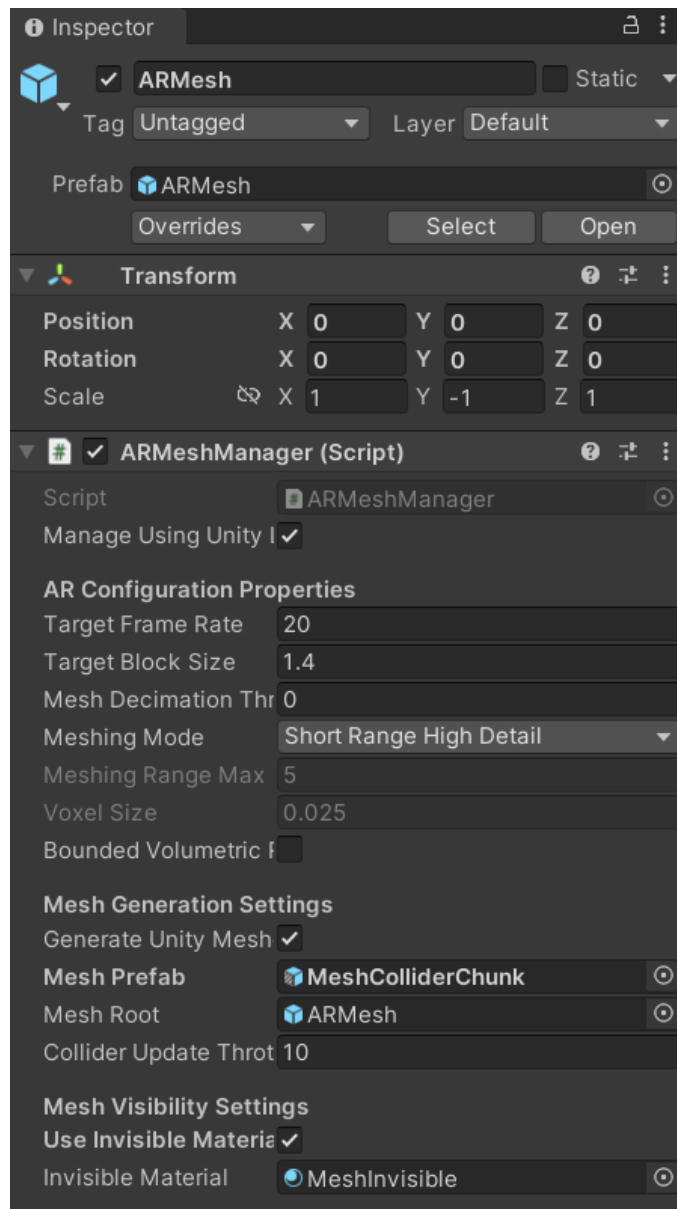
Inspector

ARMesh
Static
Tag Untagged
Layer Default
Prefab ARMesh
Overrides
Select
Open

Transform
Position X 0 Y 0 Z 0
Rotation X 0 Y 0 Z 0
Scale X 1 Y -1 Z 1

ARMeshManager (Script)
Script ARMeshManager
Manage Using Unity I

AR Configuration Properties
Target Frame Rate 20
Target Block Size 1.4
Mesh Decimation Thr 0
Meshing Mode Short Range High Detail
Meshing Range Max 5
Voxel Size 0.025
Bounded Volumetric F

Mesh Generation Settings
Generate Unity Mesh
Mesh Prefab MeshColliderChunk
Mesh Root ARMesh
Collider Update Throt 10

Mesh Visibility Settings
Use Invisible Materia
Invisible Material MeshInvisible